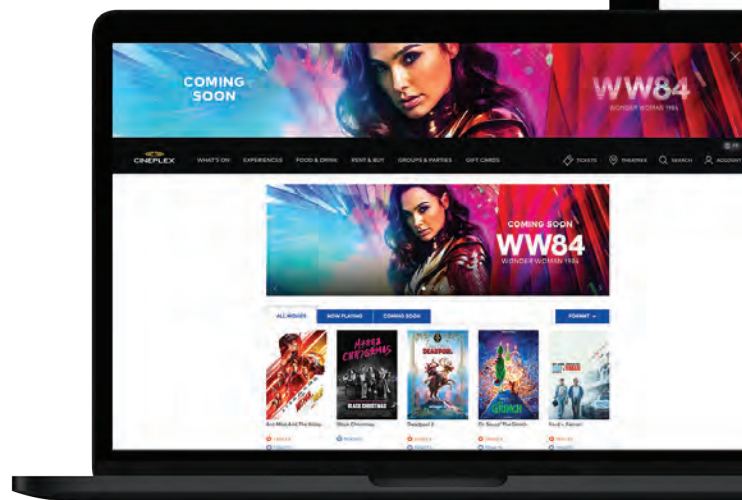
COMING SOON

WW84
WONDER WOMAN 1984

CINEPLEX WHAT'S ON EXPERIENCES FOOD & DRINK RENT & BUY GROUPS & PARTIES GIFT CARDS

TICKETS THEATRES SEARCH ACCOUNT

COMING SOON
WW84
WONDER WOMAN 1984

ALL MOVIES NOW PLAYING COMING SOON

FORMAT

Ant-Man And The Wasp
Black Christmas
Deadpool 2
Dr. Seuss' The Grinch
Ford v Ferrari

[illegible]